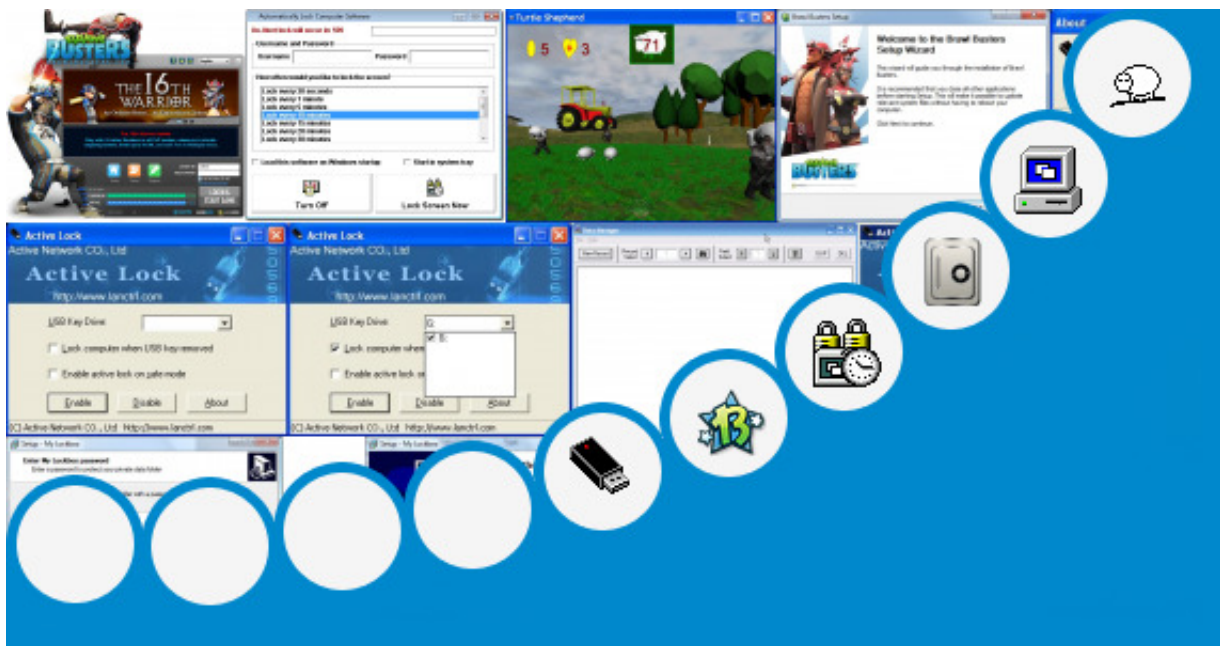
BRAWL BUSTERS

THE 16TH WARRIOR

Automatically Lock Computer Software

Username and Password:

Username: Password:

Lock away 30 seconds
Lock away 1 minutes
Lock away 5 minutes
Lock away 10 minutes
Lock away 15 minutes
Lock away 20 minutes
Lock away 30 minutes

Load this software on Windows startup

Start in system tray

Turn Off

Lock Screen Now

Turtle Shepherd

5 3 71

Brawl Busters Setup

Welcome to the Brawl Busters Setup Wizard

BRAWL BUSTERS

About

Active Lock

Active Network CO., Ltd

Active Lock

http://www.lanctrl.com

USB Key Drive:

Lock computer when USB key removed

Enable active lock on safe mode

Enable

Disable

About

(C) Active Network CO., Ltd http://www.lanctrl.com

Active Lock

Active Network CO., Ltd

Active Lock

http://www.lanctrl.com

USB Key Drive: G:

Lock computer when

Enable active lock o

Enable

Disable

About

(C) Active Network CO., Ltd http://www.lanctrl.com

Setup - My Lockbox

Enter My Lockbox password

Setup - My Lockbox

13